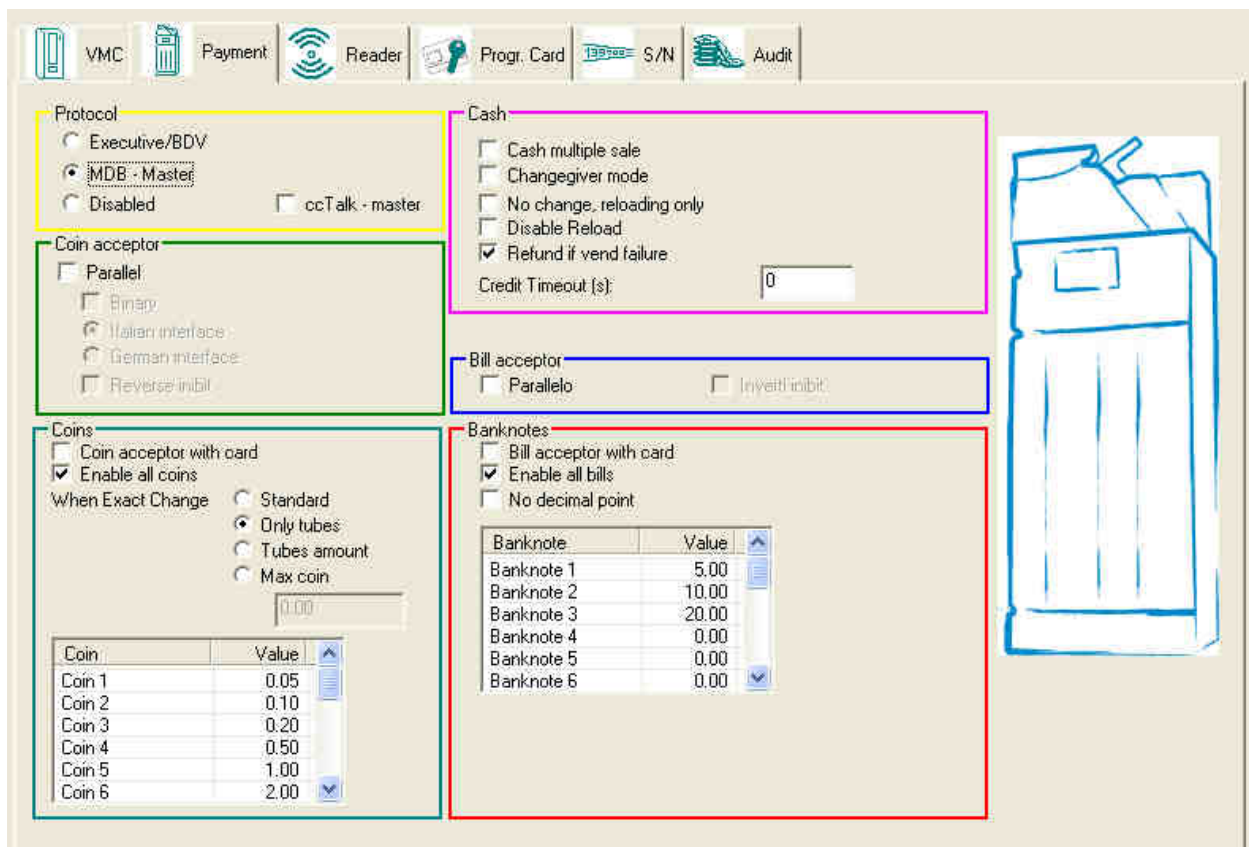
VMC Payment Reader Progr. Card S/N Audit

Protocol
Executive/BDV
MDB - Master
Disabled
ccTalk - master

Coin acceptor
Parallel
Binary
Italian interface
German interface
Reverse inibit

Coins
Coin acceptor with card
Enable all coins
When Exact Change
Standard
Only tubes
Tubes amount
Max coin
0.00

| Coin | Value |
|---|---|
| Coin 1 | 0.05 |
| Coin 2 | 0.10 |
| Coin 3 | 0.20 |
| Coin 4 | 0.50 |
| Coin 5 | 1.00 |
| Coin 6 | 2.00 |

Cash
Cash multiple sale
Changegiver mode
No change, reloading only
Disable Reload
Refund if vend failure
Credit Timeout (s): 0

Bill acceptor
Parallelo
Invertí inibit

Banknotes
Bill acceptor with card
Enable all bills
No decimal point

| Banknote | Value |
|---|---|
| Banknote 1 | 5.00 |
| Banknote 2 | 10.00 |
| Banknote 3 | 20.00 |
| Banknote 4 | 0.00 |
| Banknote 5 | 0.00 |
| Banknote 6 | 0.00 |